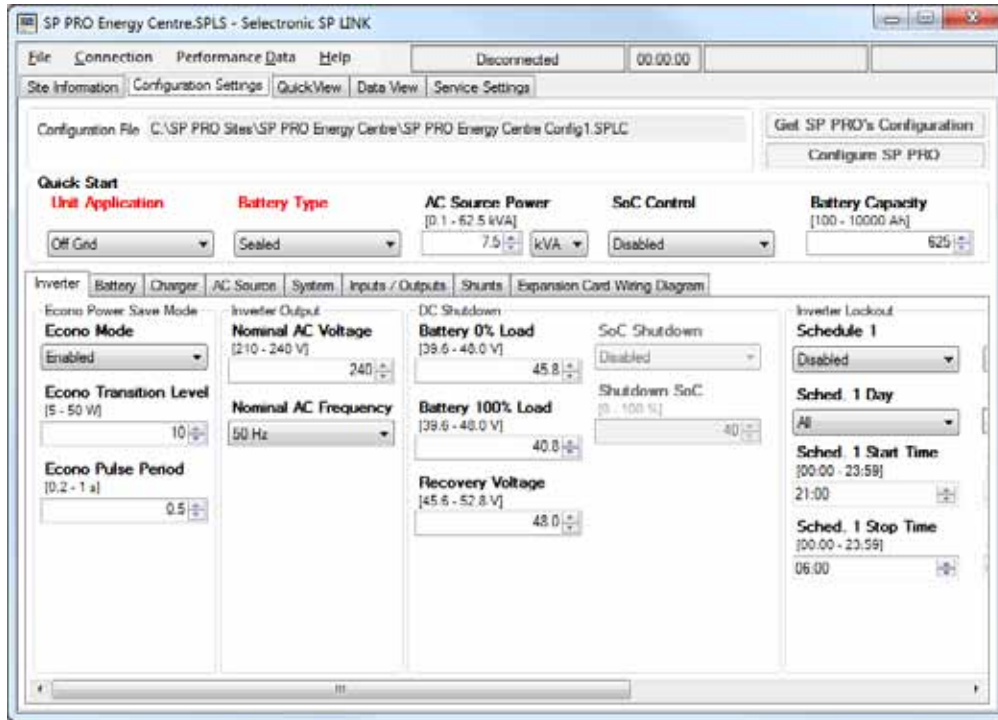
SP PRO Energy Centre.SPLS - Selectronic SP LINK

File Connection Performance Data Help Disconnected 00:00:00

Site Infomation Configuration Settings QuickView Data View Service Settings

Configuration File C:\SP PRO Sites\SP PRO Energy Centre\SP PRO Energy Centre Config1.SPLC

Get SP PRO's Configuration

Configure SP PRO

Quick Start

Unit Application
Off Grid

Battery Type
Sealed

AC Source Power
[0.1 - 62.5 kVA]
7.5 kVA

SoC Control
Disabled

Battery Capacity
[100 - 10000 Ah]
625

Inverter Battery Charger AC Source System Inputs / Outputs Shunts Expansion Card Wiring Diagram

Econo Power Save Mode
Econo Mode
Enabled
Econo Transition Level
[5 - 50 W]
10
Econo Pulse Period
[0.2 - 1 s]
0.5

Inverter Output
Nominal AC Voltage
[210 - 240 V]
240
Nominal AC Frequency
50 Hz

DC Shutdown
Battery 0% Load
[39.6 - 48.0 V]
45.8
Battery 100% Load
[39.6 - 48.0 V]
40.8
Recovery Voltage
[45.6 - 52.8 V]
48.0

SoC Shutdown
Disabled
Shutdown SoC
[0 - 100 %]
40

Inverter Lockout
Schedule 1
Disabled
Sched. 1 Day
All
Sched. 1 Start Time
[00:00 - 23:59]
21:00
Sched. 1 Stop Time
[00:00 - 23:59]
06:00